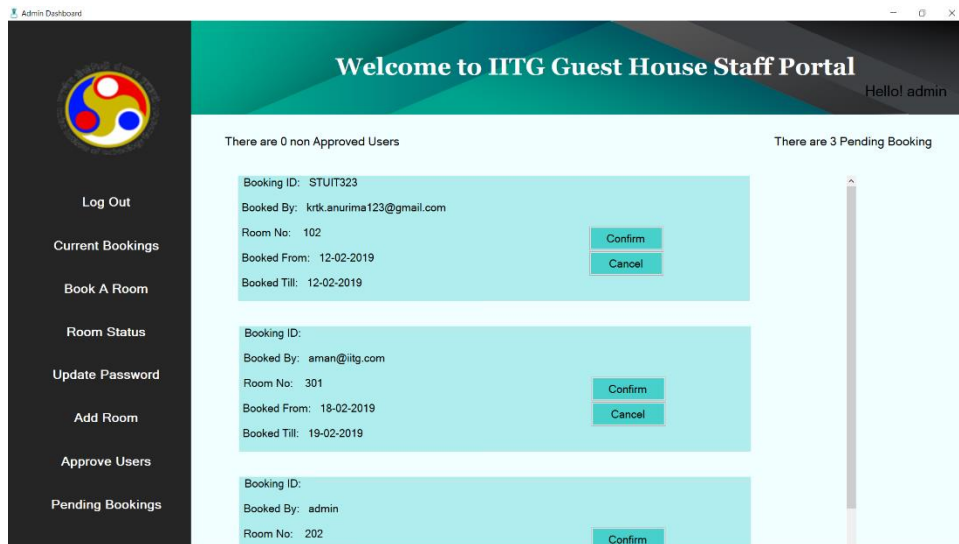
Admin Dashboard

Log Out

Current Bookings

Book A Room

Room Status

Update Password

Add Room

Approve Users

Pending Bookings

Welcome to IITG Guest House Staff Portal

Hello! admin

There are 0 non Approved Users

There are 3 Pending Booking

Booking ID: STUIT323

Booked By: krtk.anurima123@gmail.com

Room No: 102

Booked From: 12-02-2019

Booked Till: 12-02-2019

Confirm

Cancel

Booking ID:

Booked By: aman@iitg.com

Room No: 301

Booked From: 18-02-2019

Booked Till: 19-02-2019

Confirm

Cancel

Booking ID:

Booked By: admin

Room No: 202

Confirm